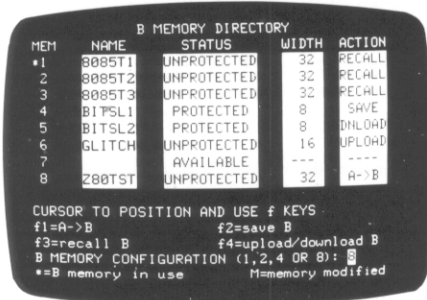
B MEMORY DIRECTORY

| MEM | NAME | STATUS | WIDTH | ACTION |
|---|---|---|---|---|
| •1 | 8085T1 | UNPROTECTED | 32 | RECALL |
| 2 | 8085T2 | UNPROTECTED | 32 | RECALL |
| 3 | 8085T3 | UNPROTECTED | 32 | RECALL |
| 4 | BITSL1 | PROTECTED | 8 | SAVE |
| 5 | BITSL2 | PROTECTED | 8 | DNLOAD |
| 6 | GLITCH | UNPROTECTED | 16 | UPLOAD |
| 7 | | AVAILABLE | --- | ---- |
| 8 | Z80TST | UNPROTECTED | 32 | A->B |

CURSOR TO POSITION AND USE f KEYS
f1=A->B f2=save B
f3=recall B f4=upload/download B
B MEMORY CONFIGURATION (1,2,4 OR 8): 8
•=B memory in use M=memory modified